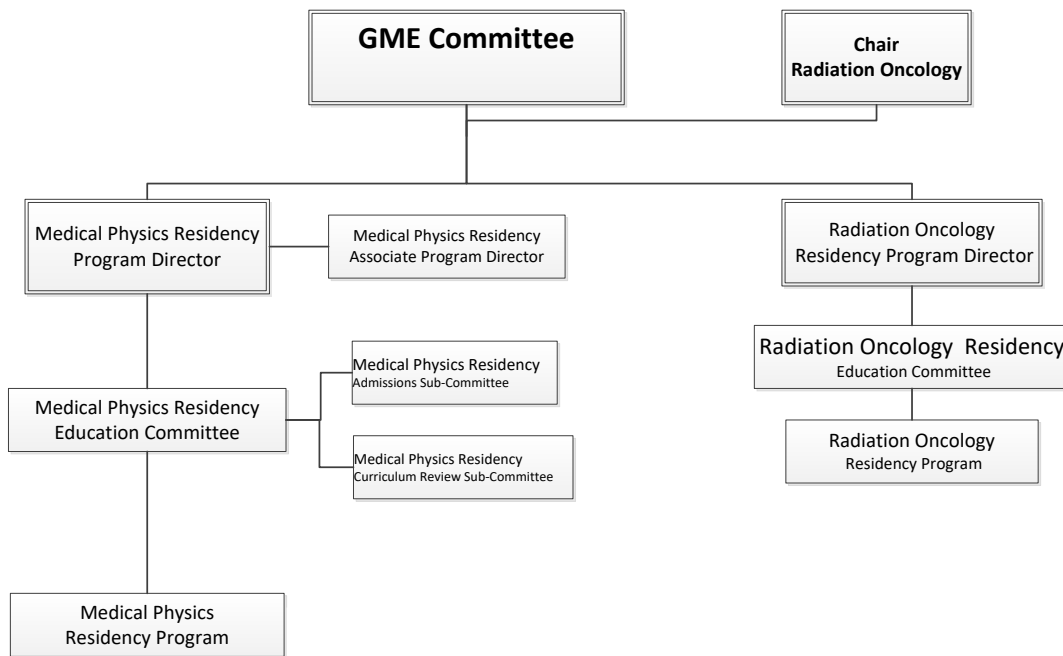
GME Committee

Chair
Radiation Oncology

Medical Physics Residency
Program Director

Medical Physics Residency
Associate Program Director

Radiation Oncology
Residency Program Director

Medical Physics Residency
Admissions Sub-Committee

Medical Physics Residency
Education Committee

Medical Physics Residency
Curriculum Review Sub-Committee

Radiation Oncology Residency
Education Committee

Radiation Oncology
Residency Program

Medical Physics
Residency Program